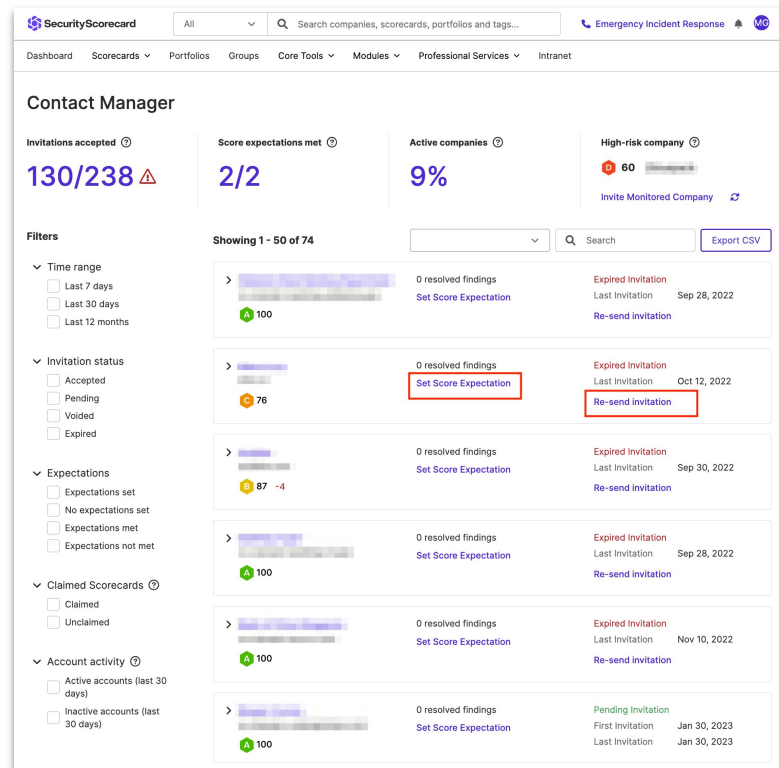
SecurityScorecard

All

Search companies, scorecards, portfolios and tags...

Emergency Incident Response

MG

Dashboard Scorecards Portfolios Groups Core Tools Modules Professional Services Intranet

Contact Manager

Invitations accepted
130/238

Score expectations met
2/2

Active companies
9%

High-risk company
D 60 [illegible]

Invite Monitored Company

Filters

Time range
Last 7 days
Last 30 days
Last 12 months

Invitation status
Accepted
Pending
Voided
Expired

Expectations
Expectations set
No expectations set
Expectations met
Expectations not met

Claimed Scorecards
Claimed
Unclaimed

Account activity
Active accounts (last 30 days)
Inactive accounts (last 30 days)

Showing 1 - 50 of 74

Search

Export CSV

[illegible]
A 100
0 resolved findings
Set Score Expectation
Expired Invitation
Last Invitation Sep 28, 2022
Re-send invitation

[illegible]
C 76
0 resolved findings
Set Score Expectation
Expired Invitation
Last Invitation Oct 12, 2022
Re-send invitation

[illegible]
B 87 -4
0 resolved findings
Set Score Expectation
Expired Invitation
Last Invitation Sep 30, 2022
Re-send invitation

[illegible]
A 100
0 resolved findings
Set Score Expectation
Expired Invitation
Last Invitation Sep 28, 2022
Re-send invitation

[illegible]
A 100
0 resolved findings
Set Score Expectation
Expired Invitation
Last Invitation Nov 10, 2022
Re-send invitation

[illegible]
A 100
0 resolved findings
Set Score Expectation
Pending Invitation
First Invitation Jan 30, 2023
Last Invitation Jan 30, 2023